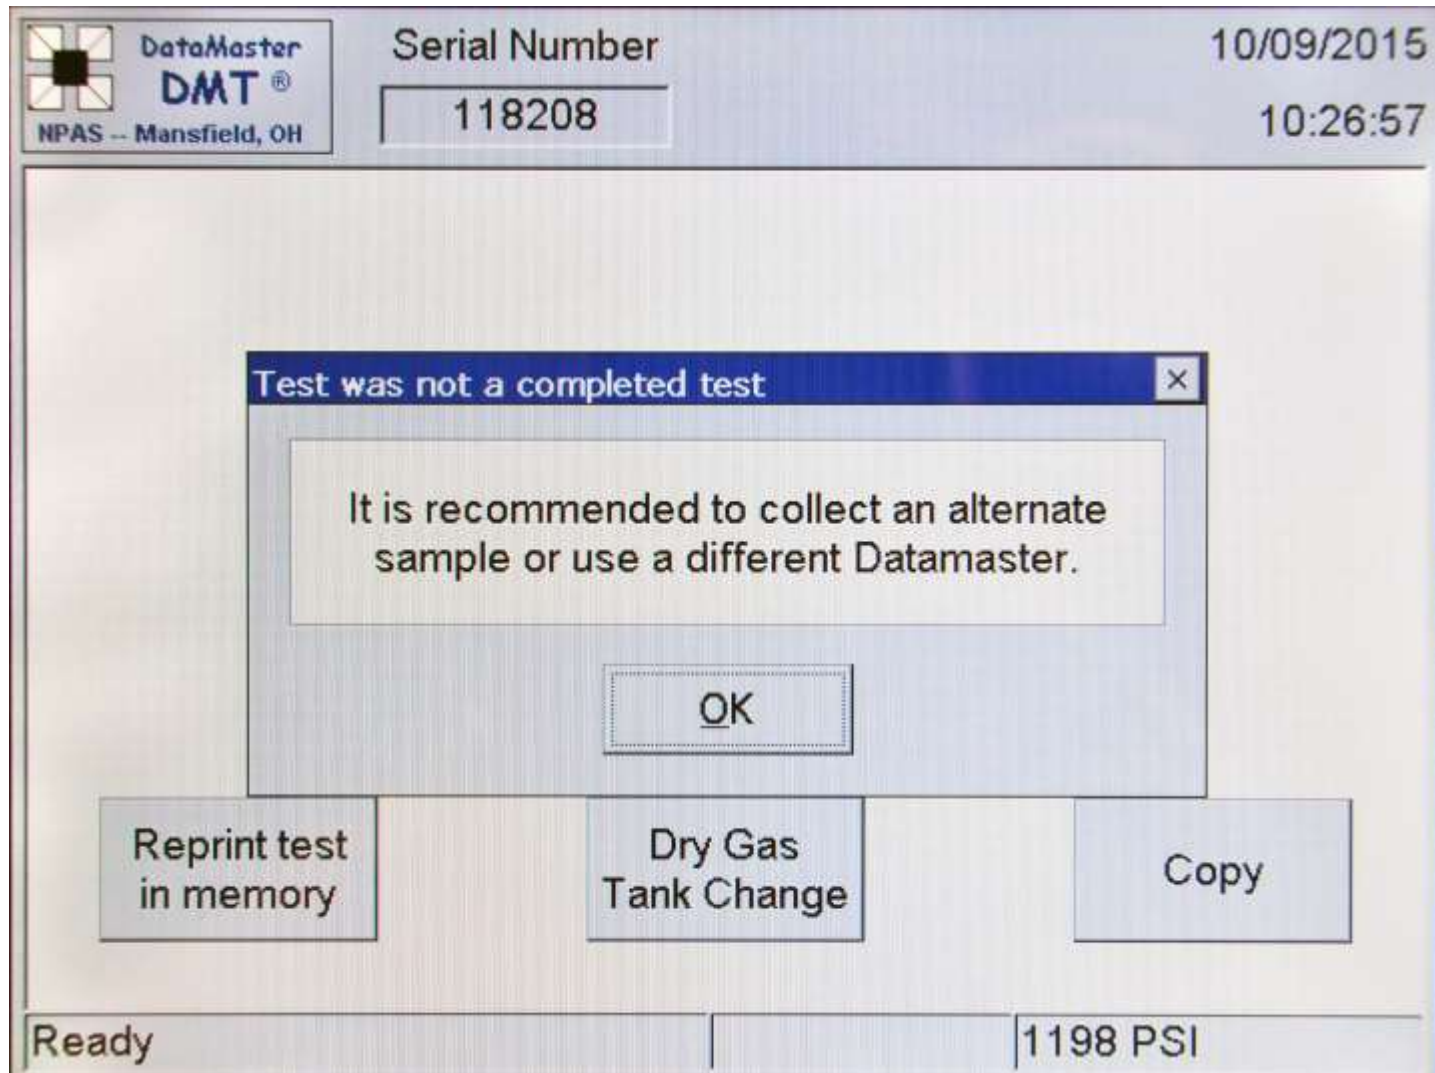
DataMaster
DMT ®
NPAS -- Mansfield, OH

Serial Number
118208

10/09/2015
10:26:57

Test was not a completed test
×

It is recommended to collect an alternate sample or use a different Datamaster.

OK

Reprint test in memory

Dry Gas Tank Change

Copy

Ready

1198 PSI